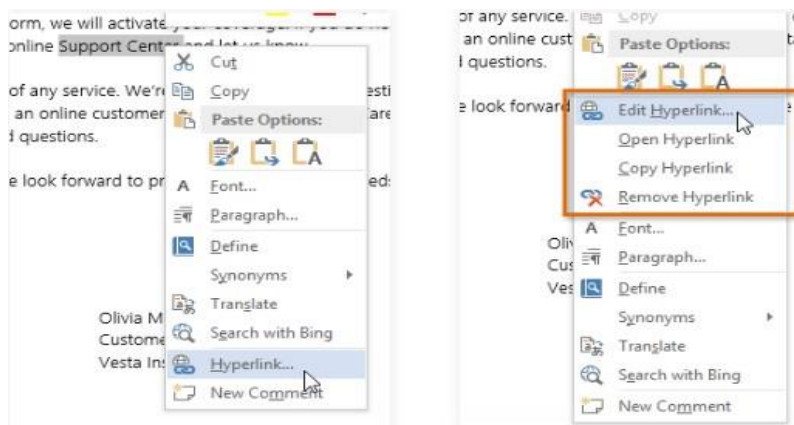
orm, we will activate your coverage. If you do no
online Support Center and let us know.

of any service. We're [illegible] esti
an online customer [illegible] are
l questions.

e look forward to pr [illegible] ed:

Olivia M
Custome
Vesta In

Cut
Copy
Paste Options:
Font...
Paragraph...
Define
Synonyms
Translate
Search with Bing
Hyperlink...
New Comment

of any service.
an online cust
l questions.

e look forward

Oliv
Cus
Ves

Copy
Paste Options:
Edit Hyperlink...
Open Hyperlink
Copy Hyperlink
Remove Hyperlink
Font...
Paragraph...
Define
Synonyms
Translate
Search with Bing
New Comment